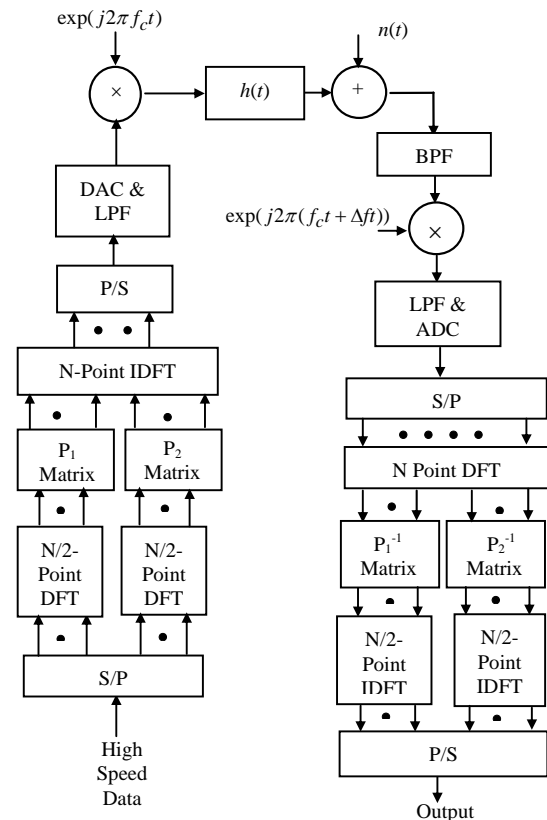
$\exp(j2\pi f_c t)$

$\times$

$h(t)$

$n(t)$

$+$

BPF

$\exp(j2\pi(f_c t + \Delta f t))$

$\times$

DAC & LPF

P/S

N-Point IDFT

$P_1$ Matrix

$P_2$ Matrix

N/2-Point DFT

N/2-Point DFT

S/P

High Speed Data

LPF & ADC

S/P

N Point DFT

$P_1^{-1}$ Matrix

$P_2^{-1}$ Matrix

N/2-Point IDFT

N/2-Point IDFT

P/S

Output